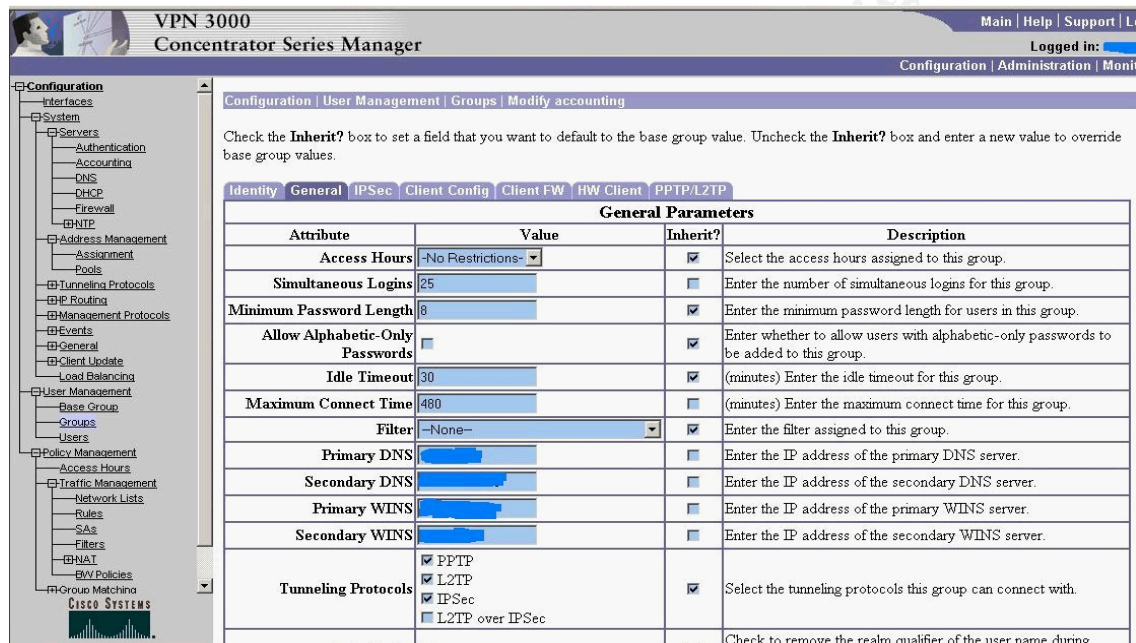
VPN 3000
Concentrator Series Manager

Main | Help | Support | L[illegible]
Logged in: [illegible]
Configuration | Administration | Monit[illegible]

Configuration
Interfaces
System
Servers
Authentication
Accounting
DNS
DHCP
Firewall
NTP
Address Management
Assignment
Pools
Tunneling Protocols
IP Routing
Management Protocols
Events
General
Client Update
Load Balancing
User Management
Base Group
Groups
Users
Policy Management
Access Hours
Traffic Management
Network Lists
Rules
SAs
Filters
NAT
BW Policies
Group Matching
CISCO SYSTEMS

Configuration | User Management | Groups | Modify accounting

Check the **Inherit?** box to set a field that you want to default to the base group value. Uncheck the **Inherit?** box and enter a new value to override base group values.

Identity | General | IPSec | Client Config | Client FW | HW Client | PPTP/L2TP

General Parameters

| Attribute | Value | Inherit? | Description |
|---|---|---|---|
| Access Hours | -No Restrictions- | ☑ | Select the access hours assigned to this group. |
| Simultaneous Logins | 25 | ☐ | Enter the number of simultaneous logins for this group. |
| Minimum Password Length | 8 | ☑ | Enter the minimum password length for users in this group. |
| Allow Alphabetic-Only Passwords | ☐ | ☑ | Enter whether to allow users with alphabetic-only passwords to be added to this group. |
| Idle Timeout | 30 | ☑ | (minutes) Enter the idle timeout for this group. |
| Maximum Connect Time | 480 | ☐ | (minutes) Enter the maximum connect time for this group. |
| Filter | --None-- | ☑ | Enter the filter assigned to this group. |
| Primary DNS | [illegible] | ☐ | Enter the IP address of the primary DNS server. |
| Secondary DNS | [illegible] | ☐ | Enter the IP address of the secondary DNS server. |
| Primary WINS | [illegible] | ☐ | Enter the IP address of the primary WINS server. |
| Secondary WINS | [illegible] | ☐ | Enter the IP address of the secondary WINS server. |
| Tunneling Protocols | ☑ PPTP ☑ L2TP ☑ IPSec ☐ L2TP over IPSec | ☑ | Select the tunneling protocols this group can connect with. |
| | | | Check to remove the realm qualifier of the user name during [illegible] |